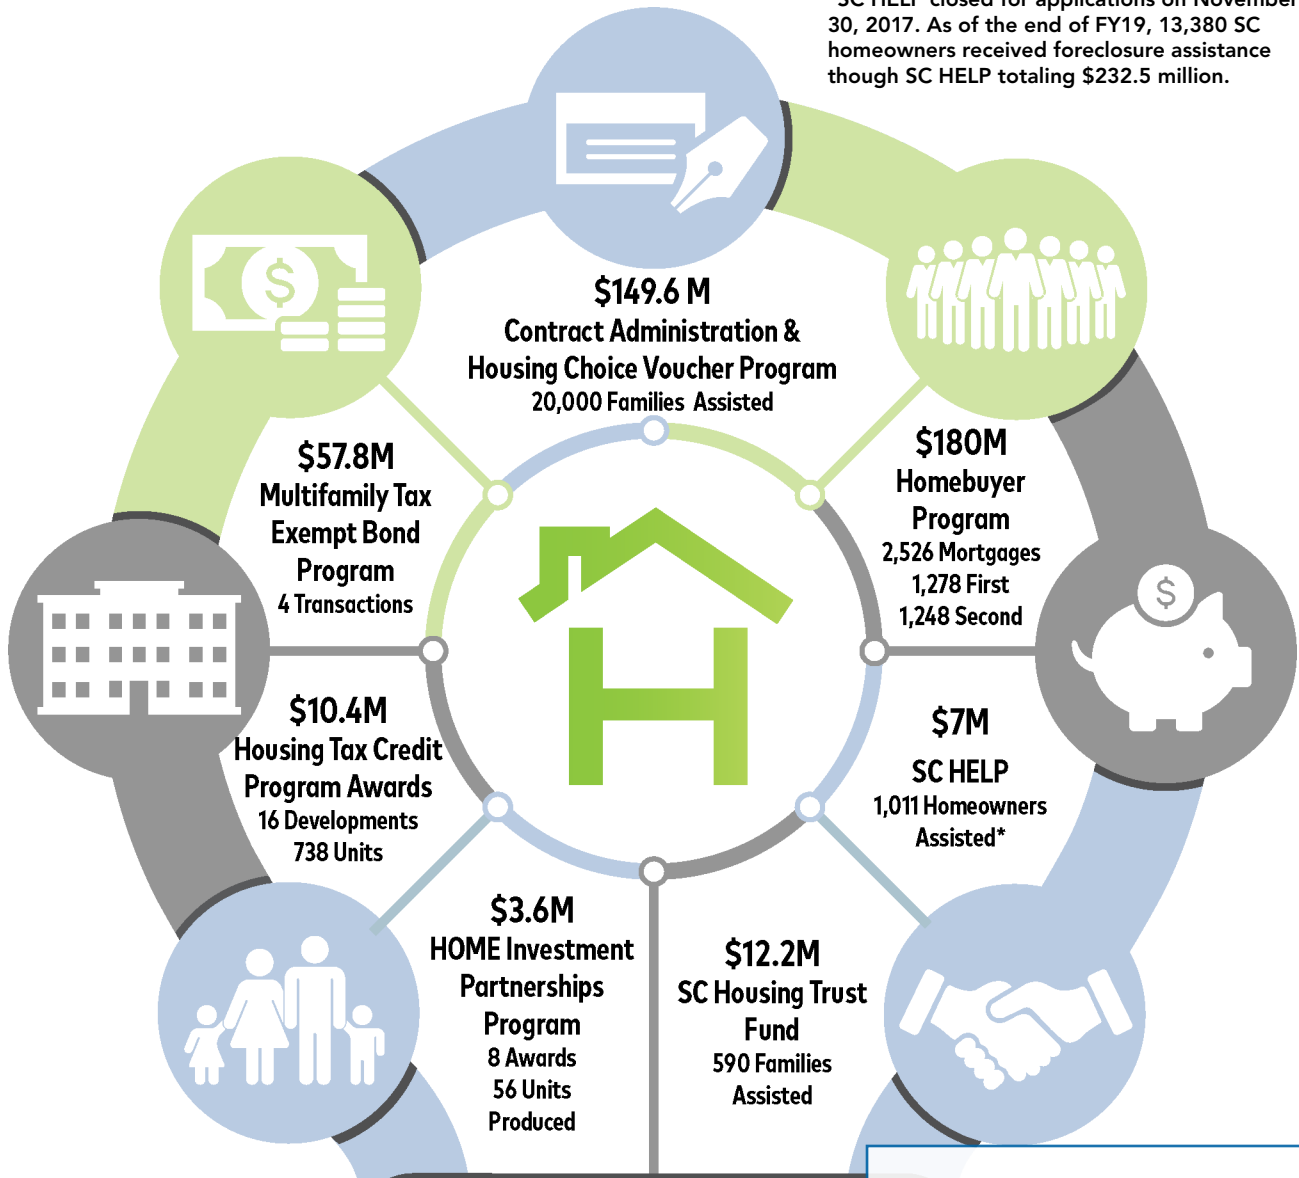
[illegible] 30, 2017. As of the end of FY19, 13,380 SC homeowners received foreclosure assistance though SC HELP totaling $232.5 million.

$149.6 M
Contract Administration & Housing Choice Voucher Program
20,000 Families Assisted

$180M
Homebuyer Program
2,526 Mortgages
1,278 First
1,248 Second

$7M
SC HELP
1,011 Homeowners Assisted*

$12.2M
SC Housing Trust Fund
590 Families Assisted

$3.6M
HOME Investment Partnerships Program
8 Awards
56 Units Produced

$10.4M
Housing Tax Credit Program Awards
16 Developments
738 Units

$57.8M
Multifamily Tax Exempt Bond Program
4 Transactions

$

$